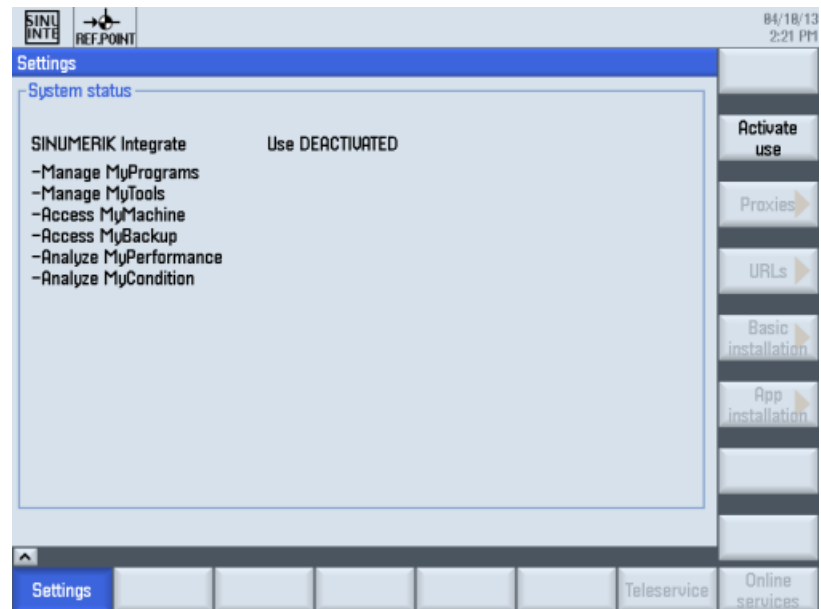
SINU INTE
REF.POINT
04/18/13 2:21 PM

Settings

System status

SINUMERIK Integrate Use DEACTIVATED
–Manage MyPrograms
–Manage MyTools
–Access MyMachine
–Access MyBackup
–Analyze MyPerformance
–Analyze MyCondition

Activate use
Proxies
URLs
Basic installation
App installation

Settings
Teleservice
Online services